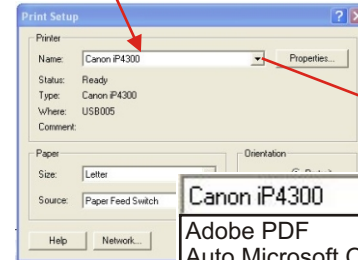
Print Setup

Printer

Name: Canon iP4300

Properties...

Status: Ready

Type: Canon iP4300

Where: USB005

Comment:

Paper

Size: Letter

Source: Paper Feed Switch

Orientation

Help

Network...

Canon iP4300

Adobe PDF

Auto Microsoft O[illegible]